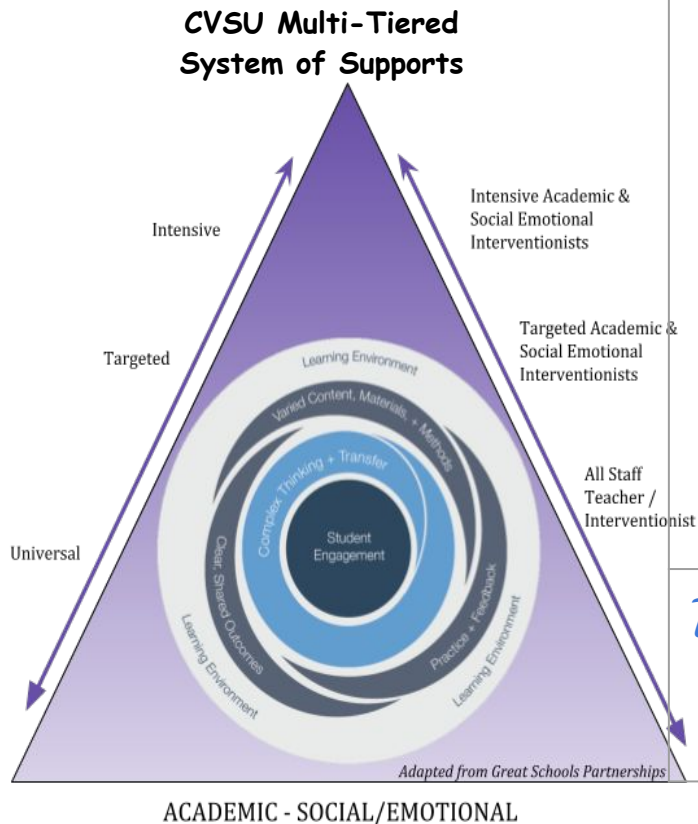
CVSU Multi-Tiered System of Supports

Intensive

Targeted

Universal

Intensive Academic & Social Emotional Interventionists

Targeted Academic & Social Emotional Interventionists

All Staff Teacher / Interventionist

Learning Environment

Varied Content, Materials, + Methods

Complex Thinking + Transfer

Student Engagement

Clear, Shared Outcomes

Practice + Feedback

Learning Environment

Learning Environment

Adapted from Great Schools Partnerships

ACADEMIC - SOCIAL/EMOTIONAL